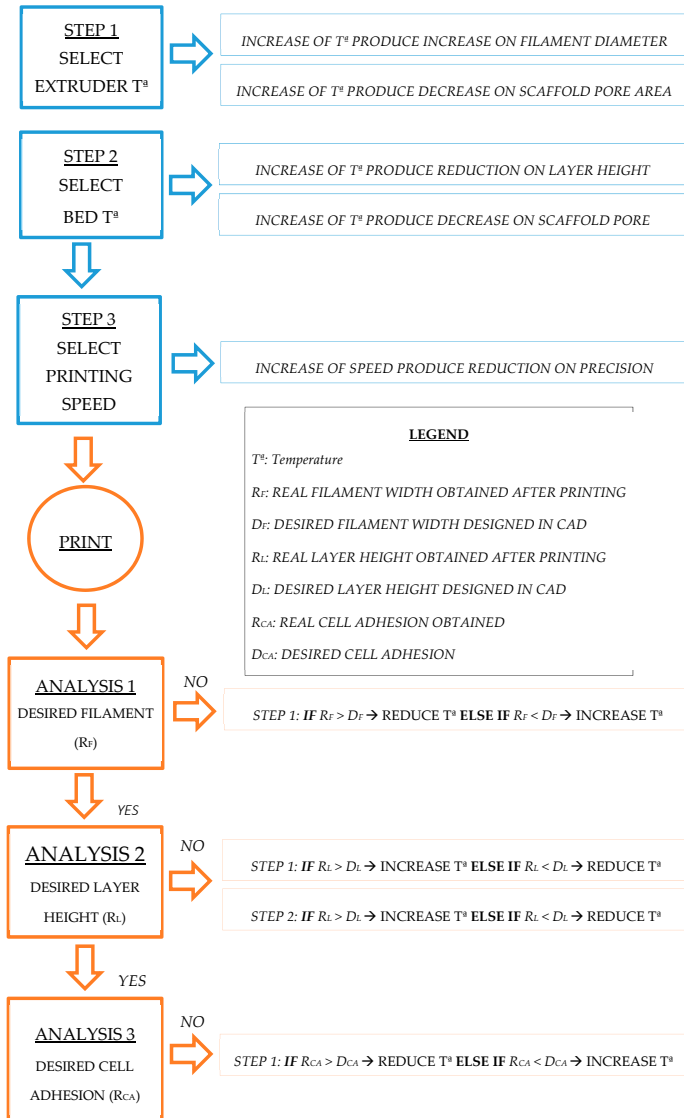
STEP 1
SELECT
EXTRUDER Tª

INCREASE OF Tª PRODUCE INCREASE ON FILAMENT DIAMETER

INCREASE OF Tª PRODUCE DECREASE ON SCAFFOLD PORE AREA

STEP 2
SELECT
BED Tª

INCREASE OF Tª PRODUCE REDUCTION ON LAYER HEIGHT

INCREASE OF Tª PRODUCE DECREASE ON SCAFFOLD PORE

STEP 3
SELECT
PRINTING
SPEED

INCREASE OF SPEED PRODUCE REDUCTION ON PRECISION

LEGEND
Tª: Temperature
$R_F$: REAL FILAMENT WIDTH OBTAINED AFTER PRINTING
$D_F$: DESIRED FILAMENT WIDTH DESIGNED IN CAD
$R_L$: REAL LAYER HEIGHT OBTAINED AFTER PRINTING
$D_L$: DESIRED LAYER HEIGHT DESIGNED IN CAD
$R_{CA}$: REAL CELL ADHESION OBTAINED
$D_{CA}$: DESIRED CELL ADHESION

PRINT

ANALYSIS 1
DESIRED FILAMENT
($R_F$)

NO

STEP 1: IF $R_F > D_F$ → REDUCE Tª ELSE IF $R_F < D_F$ → INCREASE Tª

YES

ANALYSIS 2
DESIRED LAYER
HEIGHT ($R_L$)

NO

STEP 1: IF $R_L > D_L$ → INCREASE Tª ELSE IF $R_L < D_L$ → REDUCE Tª

STEP 2: IF $R_L > D_L$ → INCREASE Tª ELSE IF $R_L < D_L$ → REDUCE Tª

YES

ANALYSIS 3
DESIRED CELL
ADHESION ($R_{CA}$)

NO

STEP 1: IF $R_{CA} > D_{CA}$ → REDUCE Tª ELSE IF $R_{CA} < D_{CA}$ → INCREASE Tª